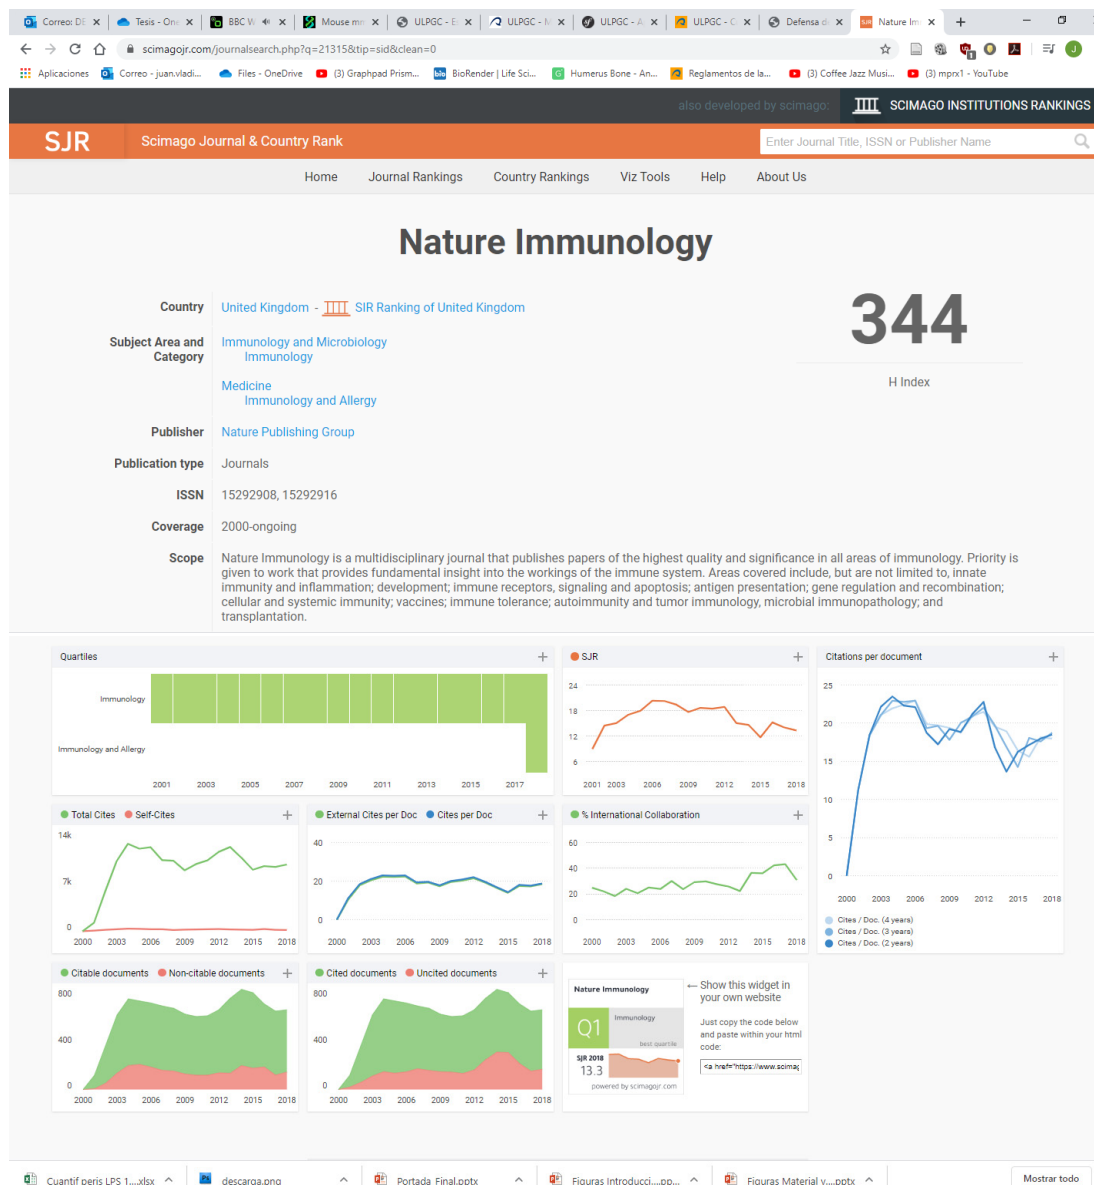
Correo: DE | Tesis - On | BBC W | Mouse m | ULPGC - E | ULPGC - M | ULPGC - A | ULPGC - C | Defensa d | Nature Im

scimagojr.com/journalsearch.php?q=21315&tip=sid&clean=0

Aplicaciones | Correo - juan.vladi... | Files - OneDrive | (3) Graphpad Prism... | BioRender | Life Sci... | Humerus Bone - An... | Reglamentos de la... | (3) Coffee Jazz Musi... | (3) mprx1 - YouTube

also developed by scimago: SCIMAGO INSTITUTIONS RANKINGS

SJR Scimago Journal & Country Rank

Enter Journal Title, ISSN or Publisher Name

Home Journal Rankings Country Rankings Viz Tools Help About Us

Nature Immunology

Country United Kingdom - SIR Ranking of United Kingdom

Subject Area and Category Immunology and Microbiology Immunology

Medicine Immunology and Allergy

Publisher Nature Publishing Group

Publication type Journals

ISSN 15292908, 15292916

Coverage 2000-ongoing

Scope Nature Immunology is a multidisciplinary journal that publishes papers of the highest quality and significance in all areas of immunology. Priority is given to work that provides fundamental insight into the workings of the immune system. Areas covered include, but are not limited to, innate immunity and inflammation; development; immune receptors, signaling and apoptosis; antigen presentation; gene regulation and recombination; cellular and systemic immunity; vaccines; immune tolerance; autoimmunity and tumor immunology, microbial immunopathology; and transplantation.

344
H Index

Quartiles
Immunology
Immunology and Allergy
2001 2003 2005 2007 2009 2011 2013 2015 2017

SJR
24 18 12 6
2001 2003 2006 2009 2012 2015 2018

Citations per document
25 20 15 10 5 0
2000 2003 2006 2009 2012 2015 2018
Cites / Doc. (4 years)
Cites / Doc. (3 years)
Cites / Doc. (2 years)

Total Cites Self-Cites
14k 7k 0
2000 2003 2006 2009 2012 2015 2018

External Cites per Doc Cites per Doc
40 20 0
2000 2003 2006 2009 2012 2015 2018

% International Collaboration
60 40 20 0
2000 2003 2006 2009 2012 2015 2018

Citable documents Non-citable documents
800 400 0
2000 2003 2006 2009 2012 2015 2018

Cited documents Uncited documents
800 400 0
2000 2003 2006 2009 2012 2015 2018

Nature Immunology
Q1 Immunology
best quartile
SJR 2018
13.3
powered by scimagojr.com

← Show this widget in your own website

Just copy the code below and paste within your html code:

<a href="https://www.scimag

Cuantif peris LPS 1....xlsx | descarga.png | Portada Final.pptx | Figuras Introducci....pp... | Figuras Material y....pptx | Mostrar todo